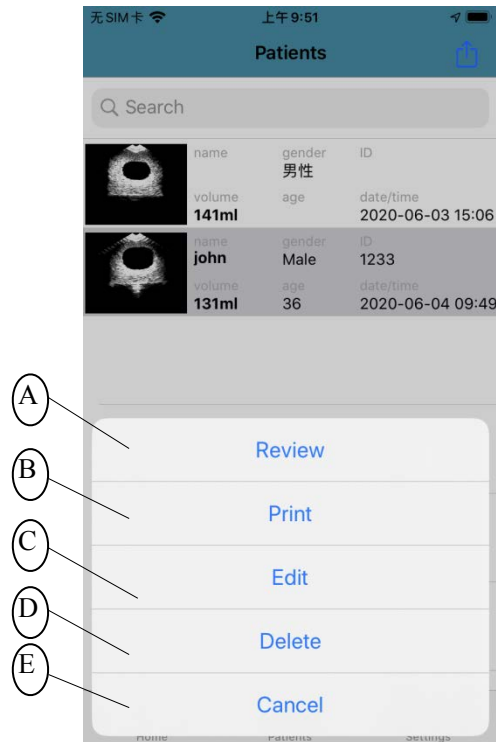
无SIM卡 上午9:51

Patients

Search

name
gender 男性
ID
volume 141ml
age
date/time 2020-06-03 15:06

name john
gender Male
ID 1233
volume 131ml
age 36
date/time 2020-06-04 09:49

A
B
C
D
E

Review

Print

Edit

Delete

Cancel

Home Patients Settings